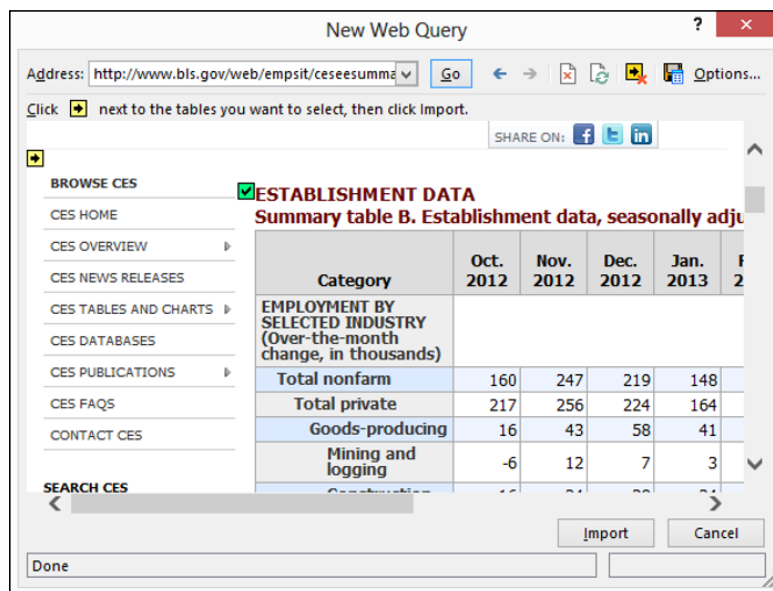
New Web Query

?

Address: http://www.bls.gov/web/empsit/ceseesumma

Go

Options...

Click next to the tables you want to select, then click Import.

SHARE ON:

BROWSE CES

CES HOME

CES OVERVIEW

CES NEWS RELEASES

CES TABLES AND CHARTS

CES DATABASES

CES PUBLICATIONS

CES FAQS

CONTACT CES

SEARCH CES

ESTABLISHMENT DATA

Summary table B. Establishment data, seasonally adju

| Category | Oct. 2012 | Nov. 2012 | Dec. 2012 | Jan. 2013 | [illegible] |
|---|---|---|---|---|---|
| EMPLOYMENT BY SELECTED INDUSTRY (Over-the-month change, in thousands) | | | | | |
| Total nonfarm | 160 | 247 | 219 | 148 | |
| Total private | 217 | 256 | 224 | 164 | |
| Goods-producing | 16 | 43 | 58 | 41 | |
| Mining and logging | -6 | 12 | 7 | 3 | |
| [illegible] | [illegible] | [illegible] | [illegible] | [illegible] | |

Import

Cancel

Done